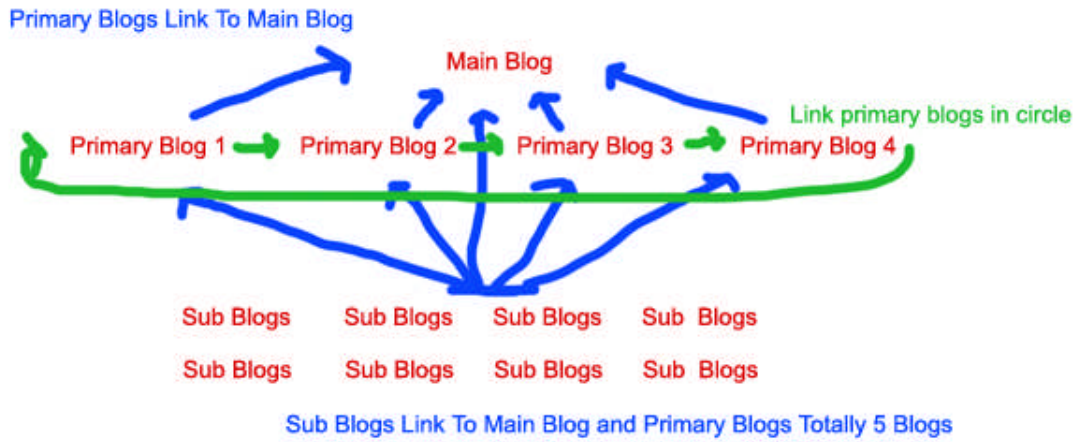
Primary Blogs Link To Main Blog

Main Blog

Link primary blogs in circle

Primary Blog 1 Primary Blog 2 Primary Blog 3 Primary Blog 4

Sub Blogs Sub Blogs Sub Blogs Sub Blogs

Sub Blogs Sub Blogs Sub Blogs Sub Blogs

Sub Blogs Link To Main Blog and Primary Blogs Totally 5 Blogs